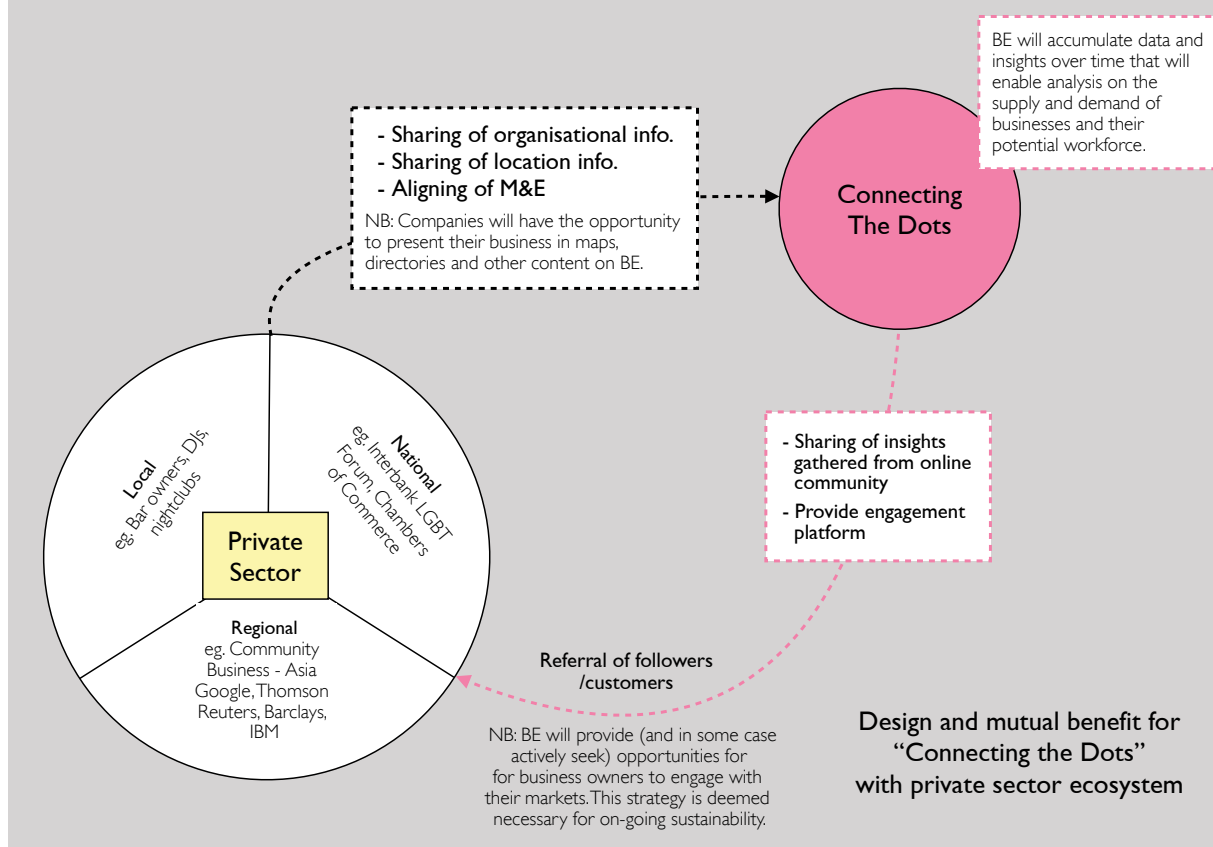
BE will accumulate data and insights over time that will enable analysis on the supply and demand of businesses and their potential workforce.

- Sharing of organisational info.
- Sharing of location info.
- Aligning of M&E

NB: Companies will have the opportunity to present their business in maps, directories and other content on BE.

Connecting The Dots

- Sharing of insights gathered from online community
- Provide engagement platform

Local
eg. Bar owners, DJs, nightclubs

National
eg. Interbank LGBT Forum, Chambers of Commerce

Private Sector

Regional
eg. Community Business - Asia Google, Thomson Reuters, Barclays, IBM

Referral of followers /customers

NB: BE will provide (and in some case actively seek) opportunities for for business owners to engage with their markets. This strategy is deemed necessary for on-going sustainability.

Design and mutual benefit for "Connecting the Dots" with private sector ecosystem